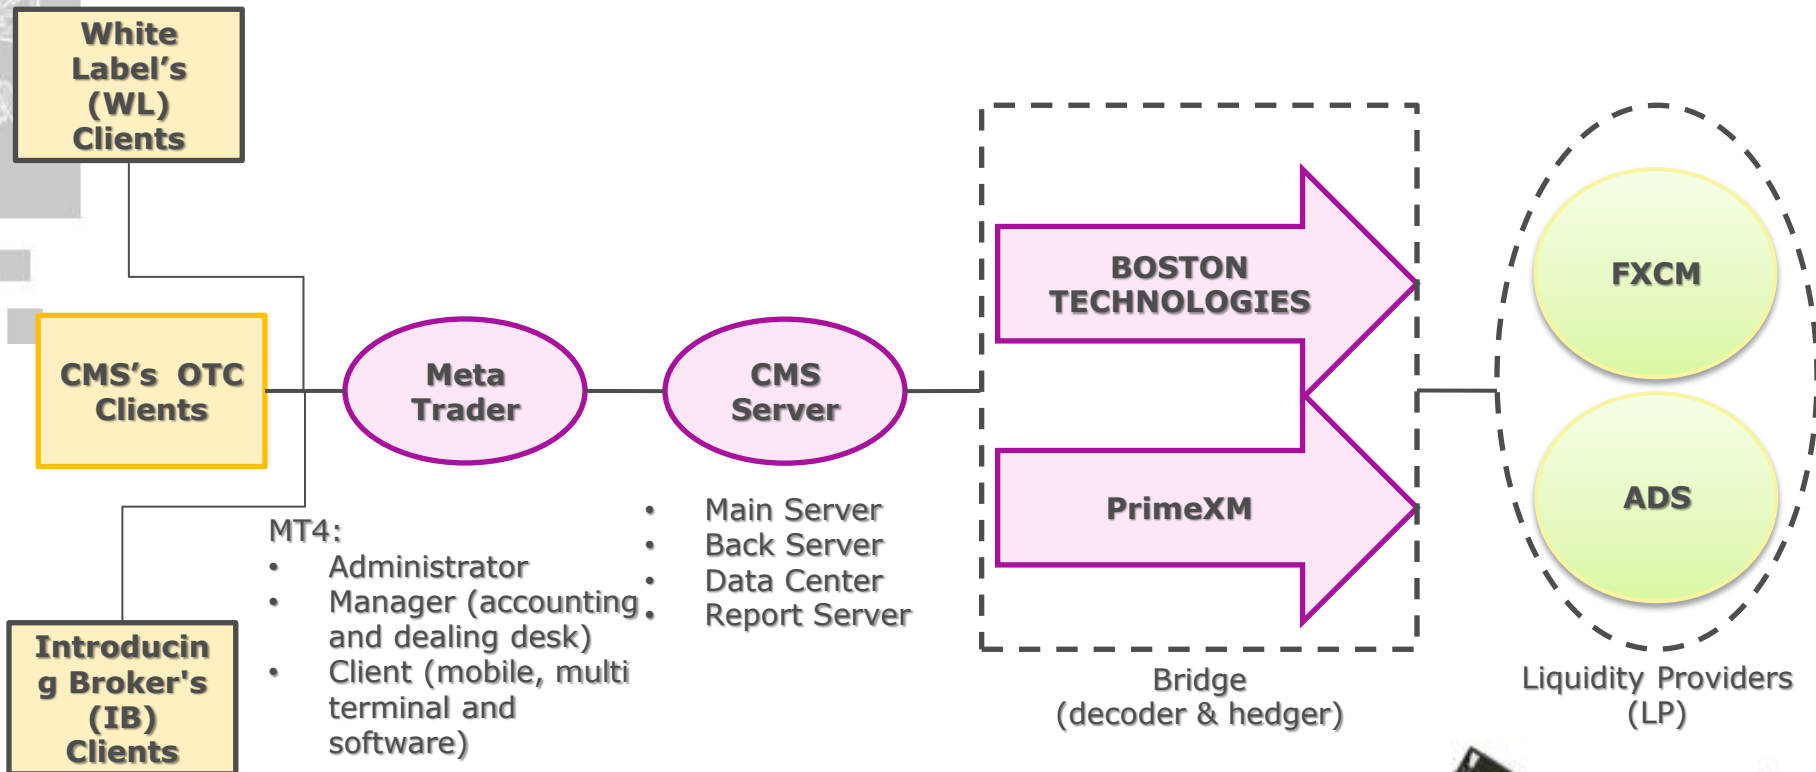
White Label's (WL) Clients

CMS's OTC Clients

Introducing Broker's (IB) Clients

Meta Trader

CMS Server

MT4:
• Administrator
• Manager (accounting and dealing desk)
• Client (mobile, multi terminal and software)

• Main Server
• Back Server
• Data Center
• Report Server

BOSTON TECHNOLOGIES

PrimeXM

Bridge (decoder & hedger)

FXCM

ADS

Liquidity Providers (LP)